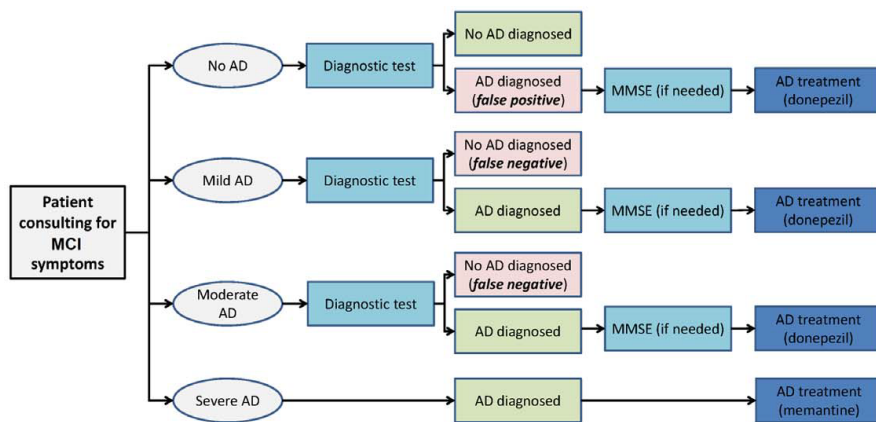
Patient consulting for MCI symptoms

No AD

Diagnostic test

No AD diagnosed

AD diagnosed (*false positive*)

MMSE (if needed)

AD treatment (donepezil)

Mild AD

Diagnostic test

No AD diagnosed (*false negative*)

AD diagnosed

MMSE (if needed)

AD treatment (donepezil)

Moderate AD

Diagnostic test

No AD diagnosed (*false negative*)

AD diagnosed

MMSE (if needed)

AD treatment (donepezil)

Severe AD

AD diagnosed

AD treatment (memantine)